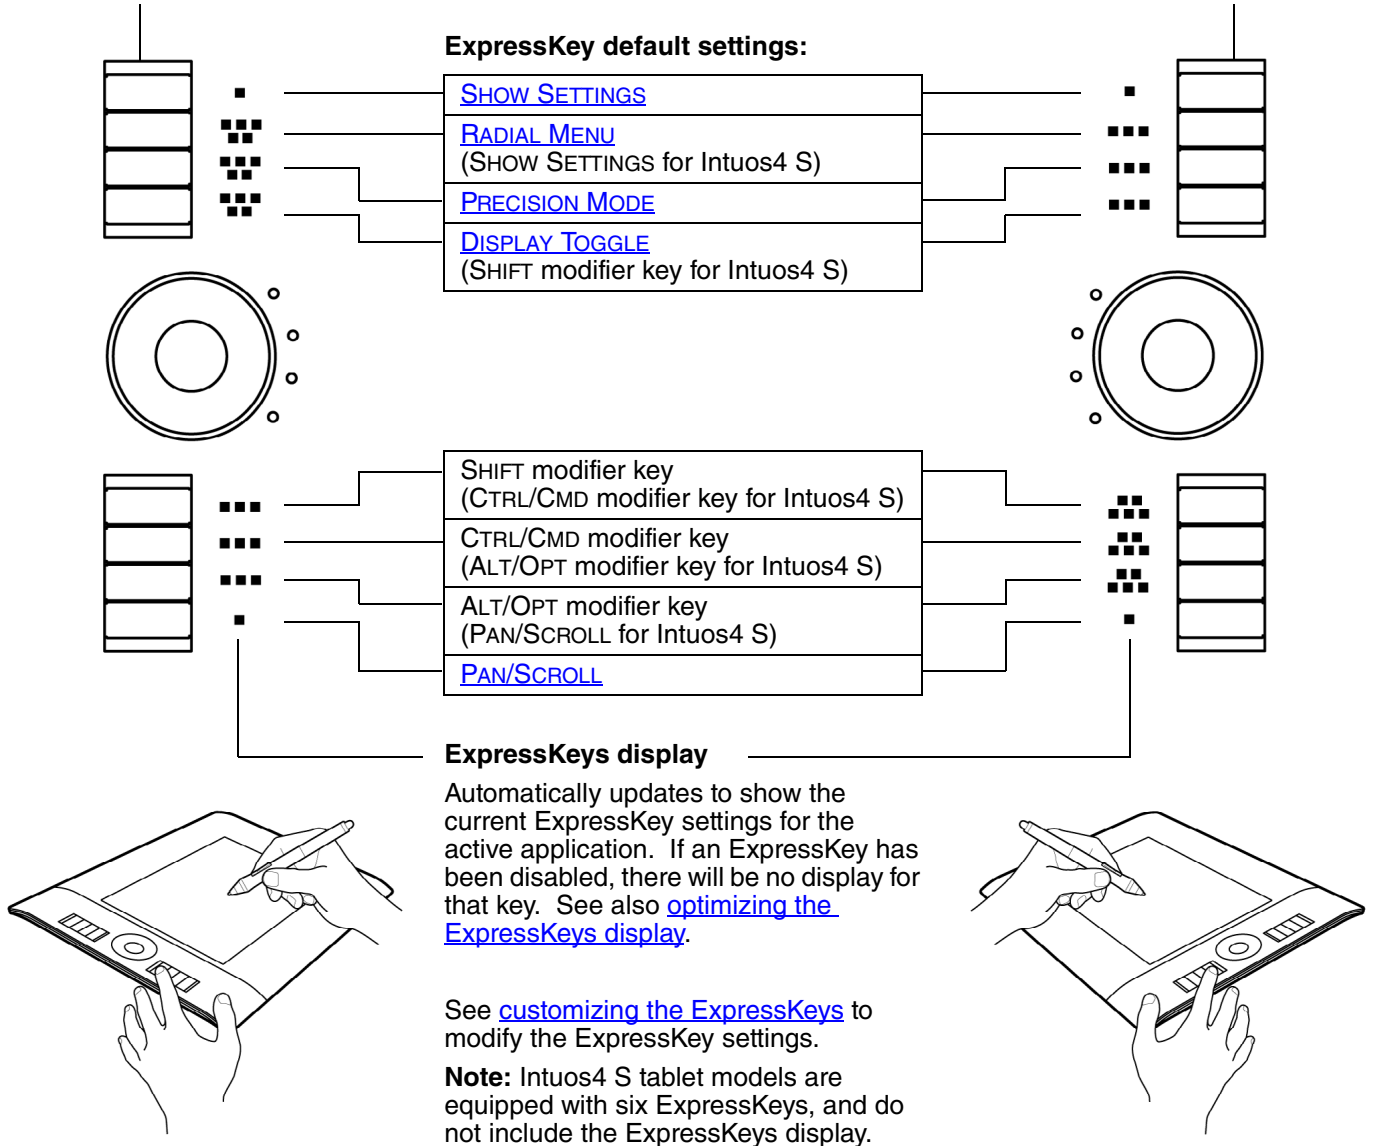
ExpressKey default settings:

| SHOW SETTINGS |
|---|
| RADIAL MENU (SHOW SETTINGS for Intuos4 S) |
| PRECISION MODE |
| DISPLAY TOGGLE (SHIFT modifier key for Intuos4 S) |

| SHIFT modifier key (CTRL/CMD modifier key for Intuos4 S) |
|---|
| CTRL/CMD modifier key (ALT/OPT modifier key for Intuos4 S) |
| ALT/OPT modifier key (PAN/SCROLL for Intuos4 S) |
| PAN/SCROLL |

ExpressKeys display

Automatically updates to show the current ExpressKey settings for the active application. If an ExpressKey has been disabled, there will be no display for that key. See also optimizing the ExpressKeys display.

See customizing the ExpressKeys to modify the ExpressKey settings.

Note: Intuos4 S tablet models are equipped with six ExpressKeys, and do not include the ExpressKeys display.